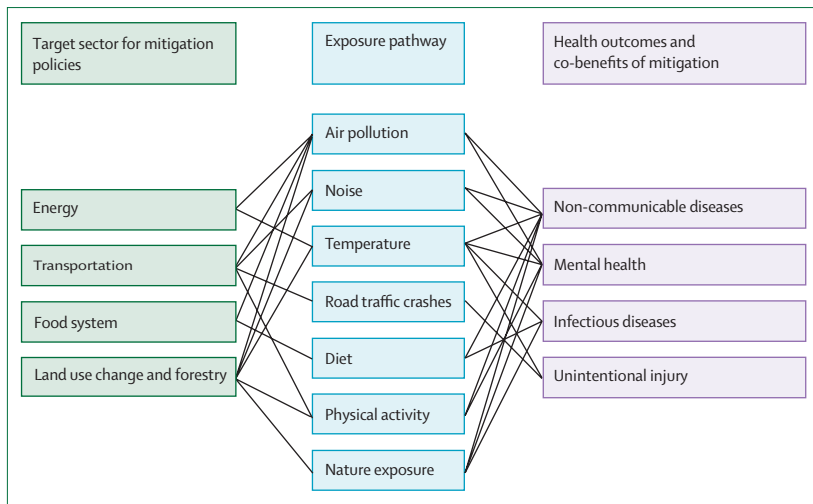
Target sector for mitigation policies

Exposure pathway

Health outcomes and co-benefits of mitigation

Energy

Transportation

Food system

Land use change and forestry

Air pollution

Noise

Temperature

Road traffic crashes

Diet

Physical activity

Nature exposure

Non-communicable diseases

Mental health

Infectious diseases

Unintentional injury